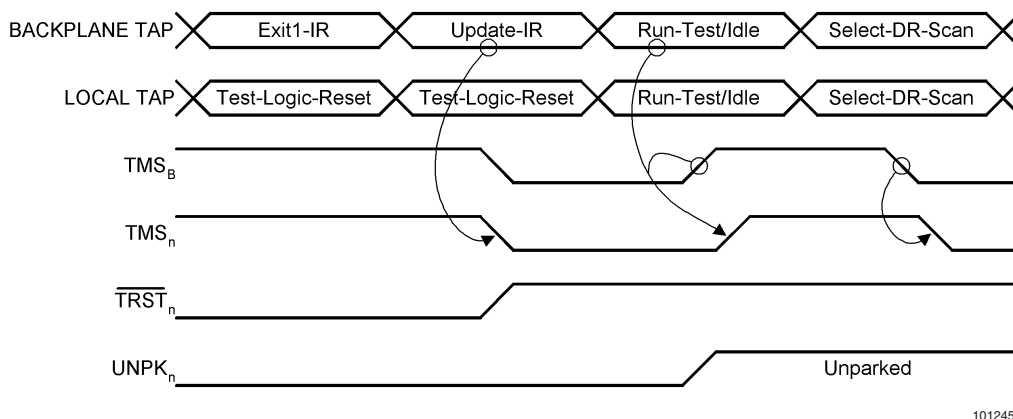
BACKPLANE TAP
Exit1-IR
Update-IR
Run-Test/Idle
Select-DR-Scan

LOCAL TAP
Test-Logic-Reset
Test-Logic-Reset
Run-Test/Idle
Select-DR-Scan

$TMS_B$

$TMS_n$

$\overline{TRST}_n$

$UNPK_n$

Unparked

101245